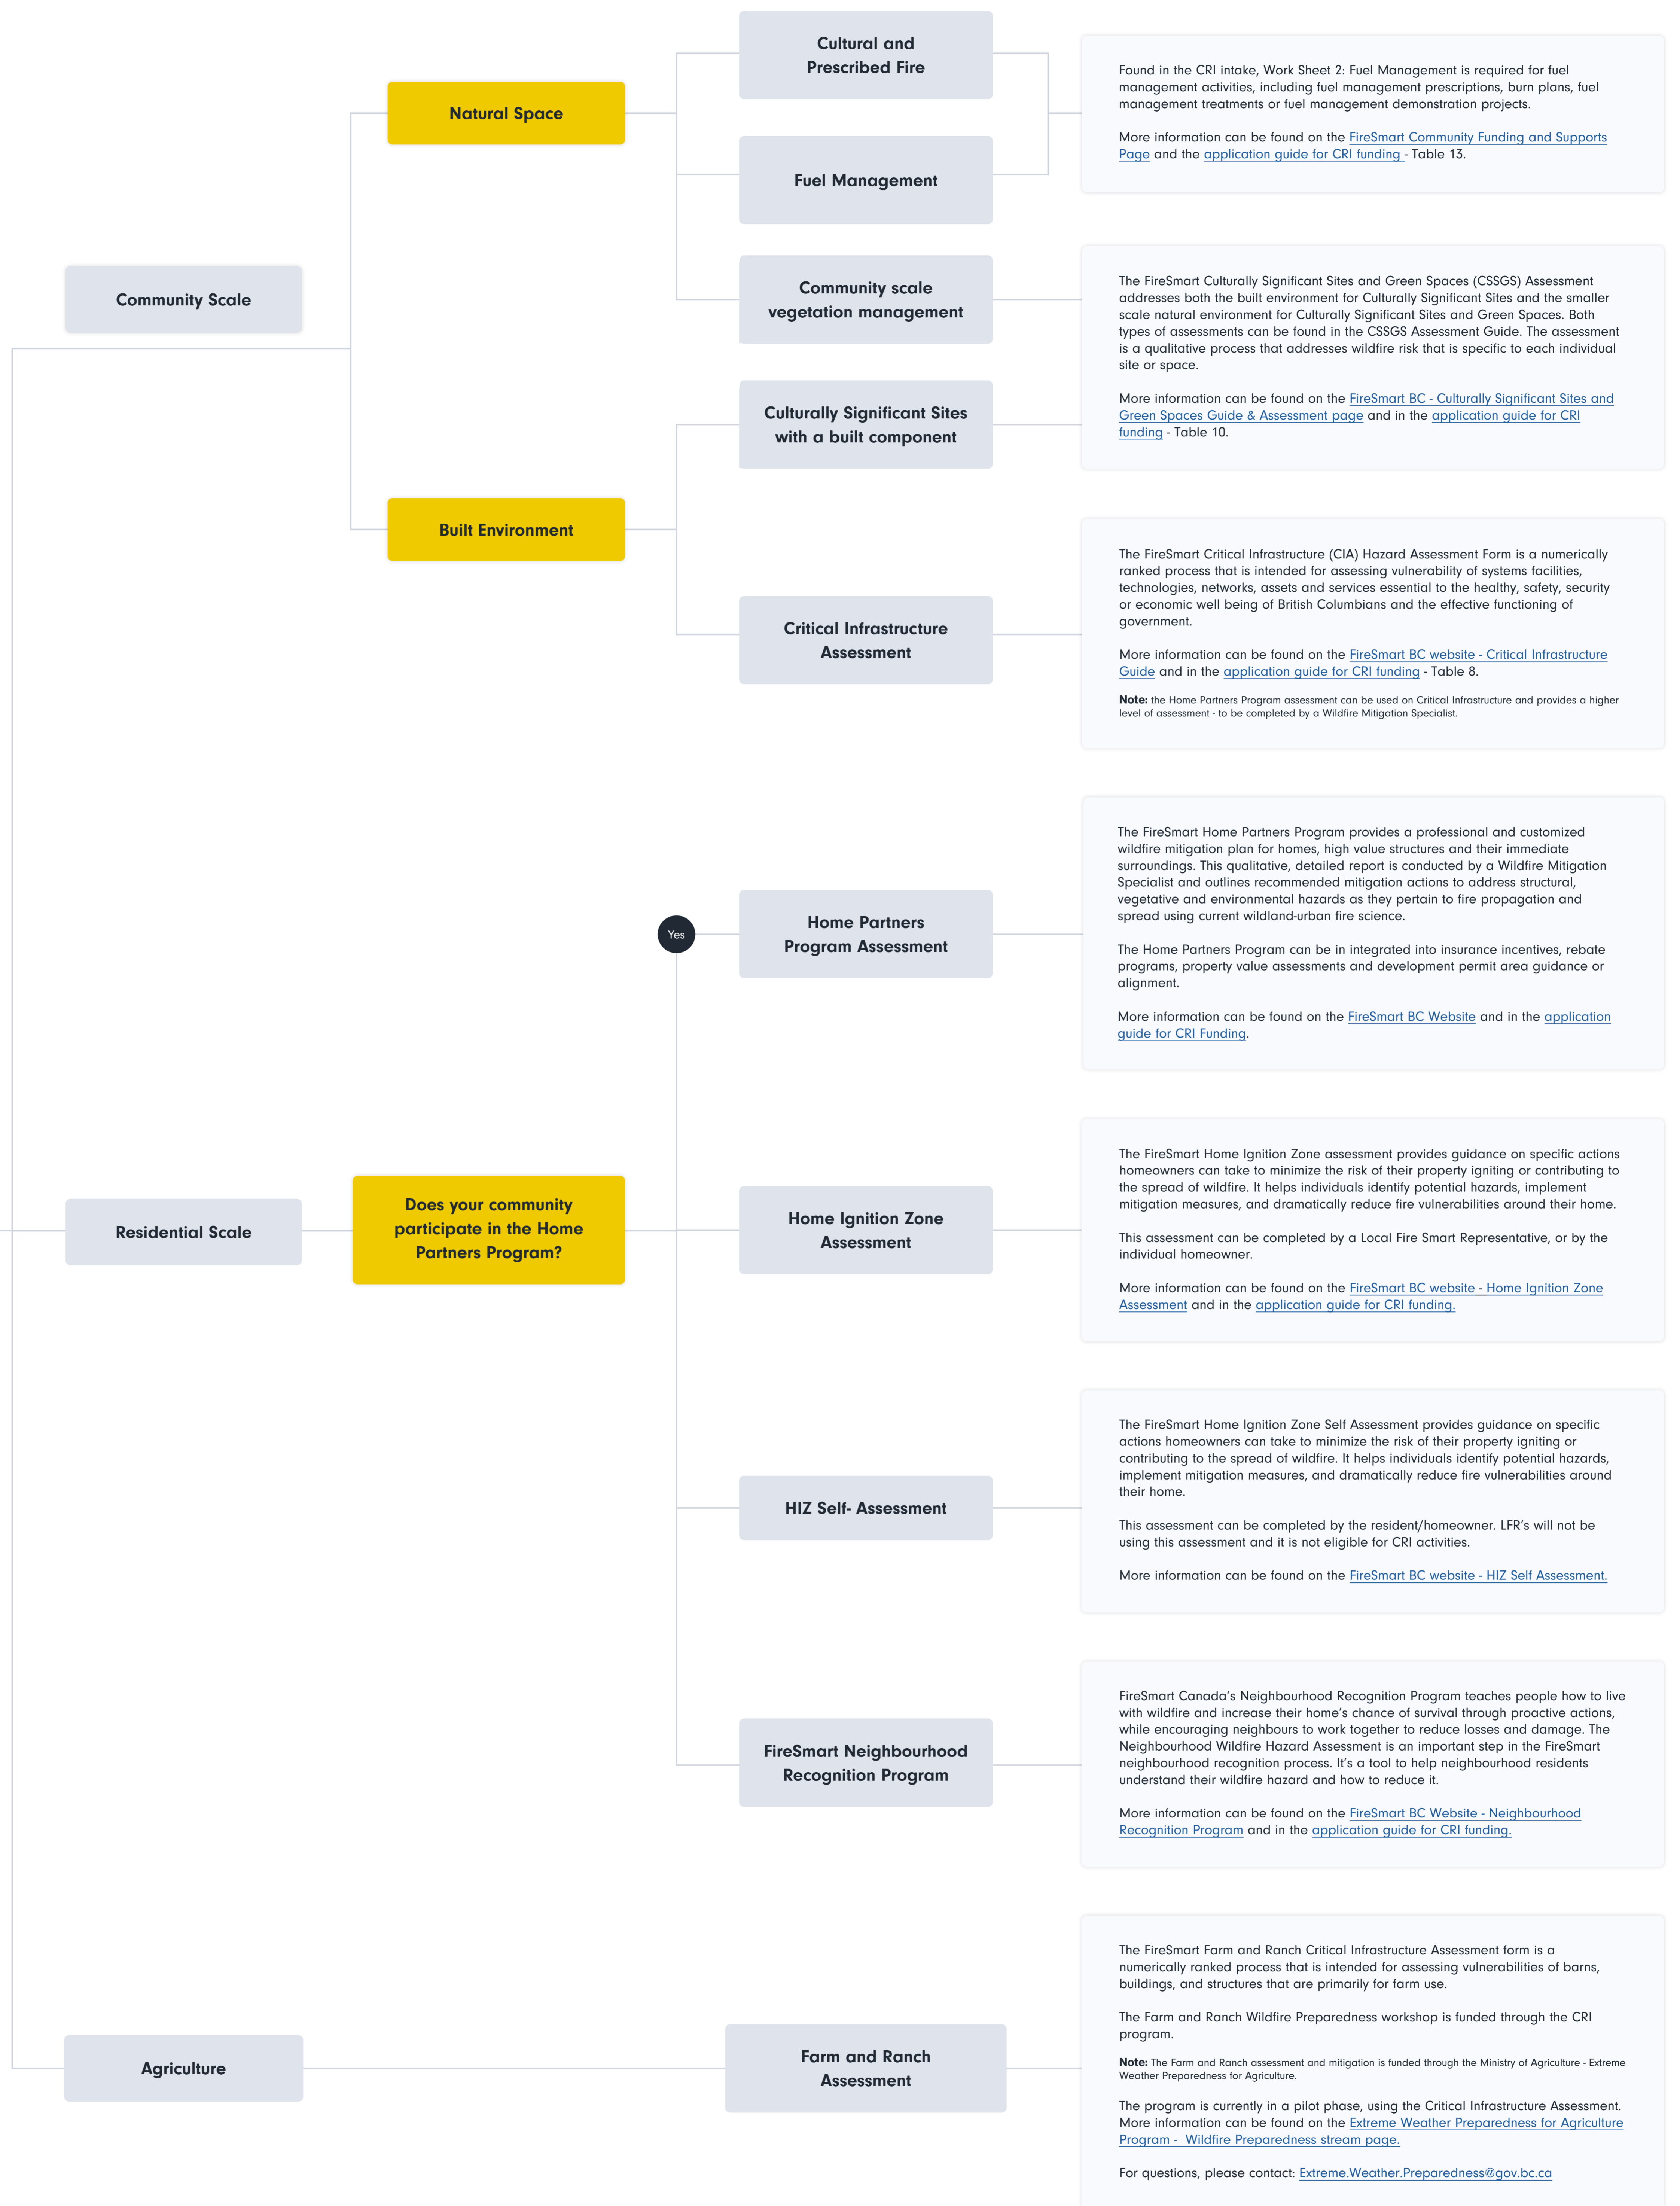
Community Scale

Natural Space

Cultural and Prescribed Fire

Fuel Management

Community scale vegetation management

Found in the CRI intake, Work Sheet 2: Fuel Management is required for fuel management activities, including fuel management prescriptions, burn plans, fuel management treatments or fuel management demonstration projects.

More information can be found on the FireSmart Community Funding and Supports Page and the application guide for CRI funding - Table 13.

Built Environment

Culturally Significant Sites with a built component

The FireSmart Culturally Significant Sites and Green Spaces (CSSGS) Assessment addresses both the built environment for Culturally Significant Sites and the smaller scale natural environment for Culturally Significant Sites and Green Spaces. Both types of assessments can be found in the CSSGS Assessment Guide. The assessment is a qualitative process that addresses wildfire risk that is specific to each individual site or space.

More information can be found on the FireSmart BC - Culturally Significant Sites and Green Spaces Guide & Assessment page and in the application guide for CRI funding - Table 10.

Critical Infrastructure Assessment

The FireSmart Critical Infrastructure (CIA) Hazard Assessment Form is a numerically ranked process that is intended for assessing vulnerability of systems facilities, technologies, networks, assets and services essential to the healthy, safety, security or economic well being of British Columbians and the effective functioning of government.

More information can be found on the FireSmart BC website - Critical Infrastructure Guide and in the application guide for CRI funding - Table 8.

Note: the Home Partners Program assessment can be used on Critical Infrastructure and provides a higher level of assessment - to be completed by a Wildfire Mitigation Specialist.

Residential Scale

Does your community participate in the Home Partners Program?

Yes

Home Partners Program Assessment

The FireSmart Home Partners Program provides a professional and customized wildfire mitigation plan for homes, high value structures and their immediate surroundings. This qualitative, detailed report is conducted by a Wildfire Mitigation Specialist and outlines recommended mitigation actions to address structural, vegetative and environmental hazards as they pertain to fire propagation and spread using current wildland-urban fire science.

The Home Partners Program can be in integrated into insurance incentives, rebate programs, property value assessments and development permit area guidance or alignment.

More information can be found on the FireSmart BC Website and in the application guide for CRI Funding.

Home Ignition Zone Assessment

The FireSmart Home Ignition Zone assessment provides guidance on specific actions homeowners can take to minimize the risk of their property igniting or contributing to the spread of wildfire. It helps individuals identify potential hazards, implement mitigation measures, and dramatically reduce fire vulnerabilities around their home.

This assessment can be completed by a Local Fire Smart Representative, or by the individual homeowner.

More information can be found on the FireSmart BC website - Home Ignition Zone Assessment and in the application guide for CRI funding.

HIZ Self- Assessment

The FireSmart Home Ignition Zone Self Assessment provides guidance on specific actions homeowners can take to minimize the risk of their property igniting or contributing to the spread of wildfire. It helps individuals identify potential hazards, implement mitigation measures, and dramatically reduce fire vulnerabilities around their home.

This assessment can be completed by the resident/homeowner. LFR's will not be using this assessment and it is not eligible for CRI activities.

More information can be found on the FireSmart BC website - HIZ Self Assessment.

FireSmart Neighbourhood Recognition Program

FireSmart Canada's Neighbourhood Recognition Program teaches people how to live with wildfire and increase their home's chance of survival through proactive actions, while encouraging neighbours to work together to reduce losses and damage. The Neighbourhood Wildfire Hazard Assessment is an important step in the FireSmart neighbourhood recognition process. It's a tool to help neighbourhood residents understand their wildfire hazard and how to reduce it.

More information can be found on the FireSmart BC Website - Neighbourhood Recognition Program and in the application guide for CRI funding.

Agriculture

Farm and Ranch Assessment

The FireSmart Farm and Ranch Critical Infrastructure Assessment form is a numerically ranked process that is intended for assessing vulnerabilities of barns, buildings, and structures that are primarily for farm use.

The Farm and Ranch Wildfire Preparedness workshop is funded through the CRI program.

Note: The Farm and Ranch assessment and mitigation is funded through the Ministry of Agriculture - Extreme Weather Preparedness for Agriculture.

The program is currently in a pilot phase, using the Critical Infrastructure Assessment. More information can be found on the Extreme Weather Preparedness for Agriculture Program - Wildfire Preparedness stream page.

For questions, please contact: Extreme.Weather.Preparedness@gov.bc.ca